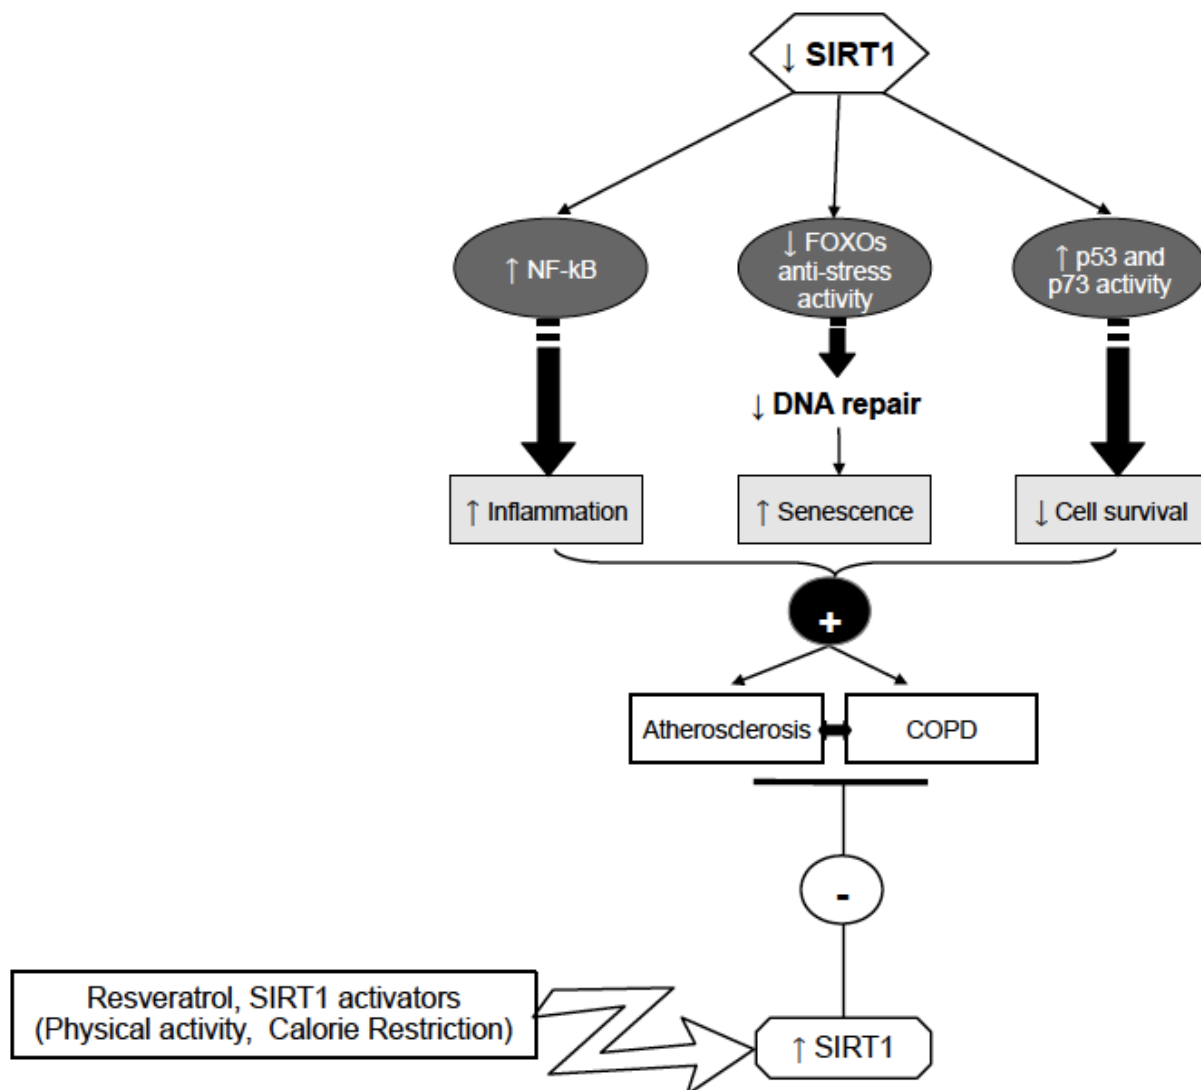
↓ SIRT1

↑ NF-kB

↓ FOXOs anti-stress activity

↑ p53 and p73 activity

↓ DNA repair

↑ Inflammation

↑ Senescence

↓ Cell survival

+

Atherosclerosis

COPD

-

Resveratrol, SIRT1 activators (Physical activity, Calorie Restriction)

↑ SIRT1